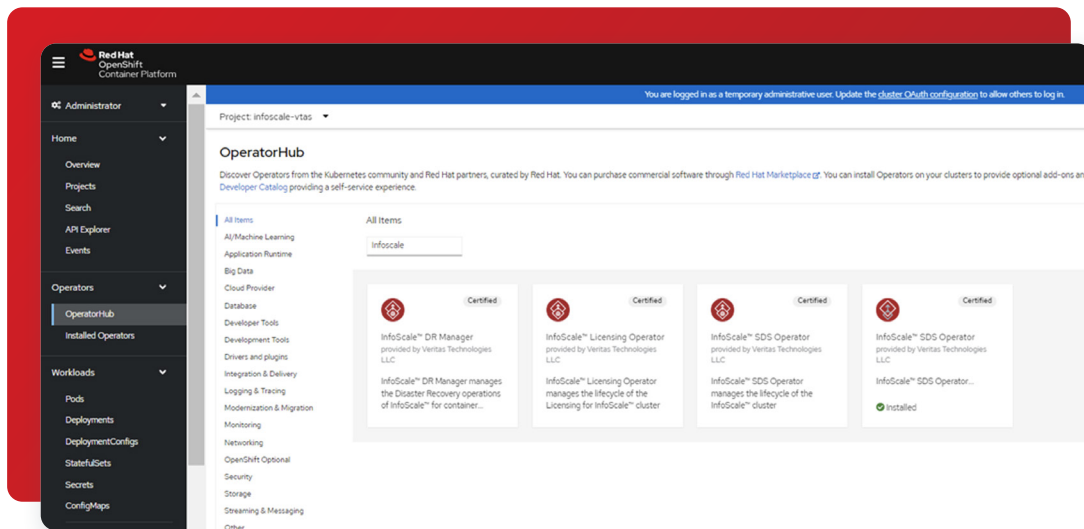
Red Hat
OpenShift
Container Platform

Administrator

Home
Overview
Projects
Search
API Explorer
Events

Operators
OperatorHub
Installed Operators

Workloads
Pods
Deployments
DeploymentConfigs
StatefulSets
Secrets
ConfigMaps

You are logged in as a temporary administrative user. Update the cluster OAuth configuration to allow others to log in.

Project: infoscale-vtas

OperatorHub

Discover Operators from the Kubernetes community and Red Hat partners, curated by Red Hat. You can purchase commercial software through Red Hat Marketplace. You can install Operators on your clusters to provide optional add-ons an Developer Catalog providing a self-service experience.

All Items
AI/Machine Learning
Application Runtime
Big Data
Cloud Provider
Database
Developer Tools
Development Tools
Drivers and plugins
Integration & Delivery
Logging & Tracing
Modernization & Migration
Monitoring
Networking
OpenShift Optional
Security
Storage
Streaming & Messaging
Other

All Items

Infoscale

Certified
InfoScale™ DR Manager
provided by Veritas Technologies LLC
InfoScale™ DR Manager manages the Disaster Recovery operations of InfoScale™ for container...

Certified
InfoScale™ Licensing Operator
provided by Veritas Technologies LLC
InfoScale™ Licensing Operator manages the lifecycle of the Licensing for InfoScale™ cluster

Certified
InfoScale™ SDS Operator
provided by Veritas Technologies LLC
InfoScale™ SDS Operator manages the lifecycle of the InfoScale™ cluster

Certified
InfoScale™ SDS Operator
provided by Veritas Technologies LLC
InfoScale™ SDS Operator...
Installed